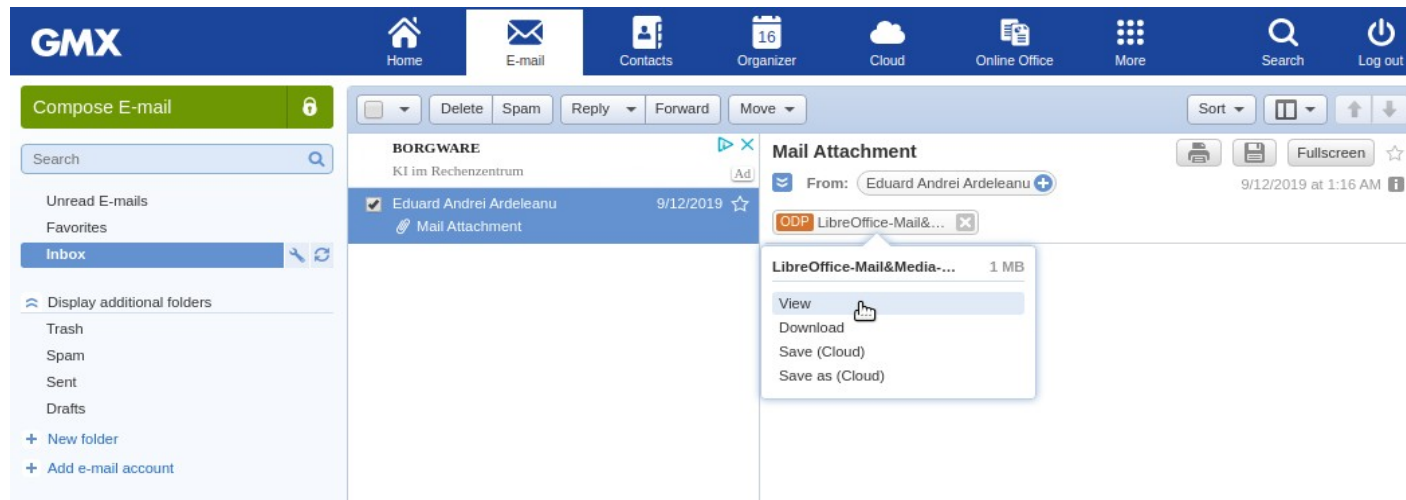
GMX

Home
E-mail
Contacts
16
Organizer
Cloud
Online Office
More
Search
Log out

Compose E-mail

Search

Unread E-mails
Favorites
Inbox

Display additional folders
Trash
Spam
Sent
Drafts
+ New folder
+ Add e-mail account

Delete
Spam
Reply
Forward
Move
Sort

BORGWARE
KI im Rechenzentrum
Ad

Eduard Andrei Ardeleanu 9/12/2019
Mail Attachment

Mail Attachment
Fullscreen
From: Eduard Andrei Ardeleanu
9/12/2019 at 1:16 AM
ODP LibreOffice-Mail&...

LibreOffice-Mail&Media-... 1 MB
View
Download
Save (Cloud)
Save as (Cloud)